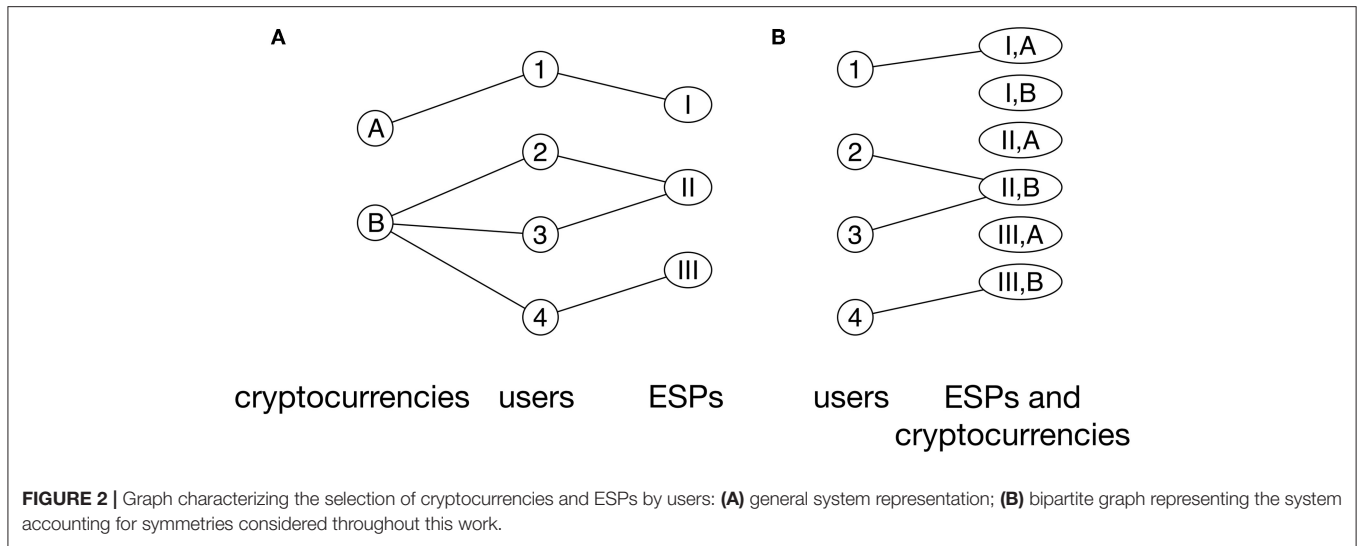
A

1

A

I

2

B

II

3

III

4

cryptocurrencies users ESPs

B

1

I,A

I,B

2

II,A

II,B

3

III,A

III,B

4

users ESPs and cryptocurrencies

**FIGURE 2 |** Graph characterizing the selection of cryptocurrencies and ESPs by users: **(A)** general system representation; **(B)** bipartite graph representing the system accounting for symmetries considered throughout this work.